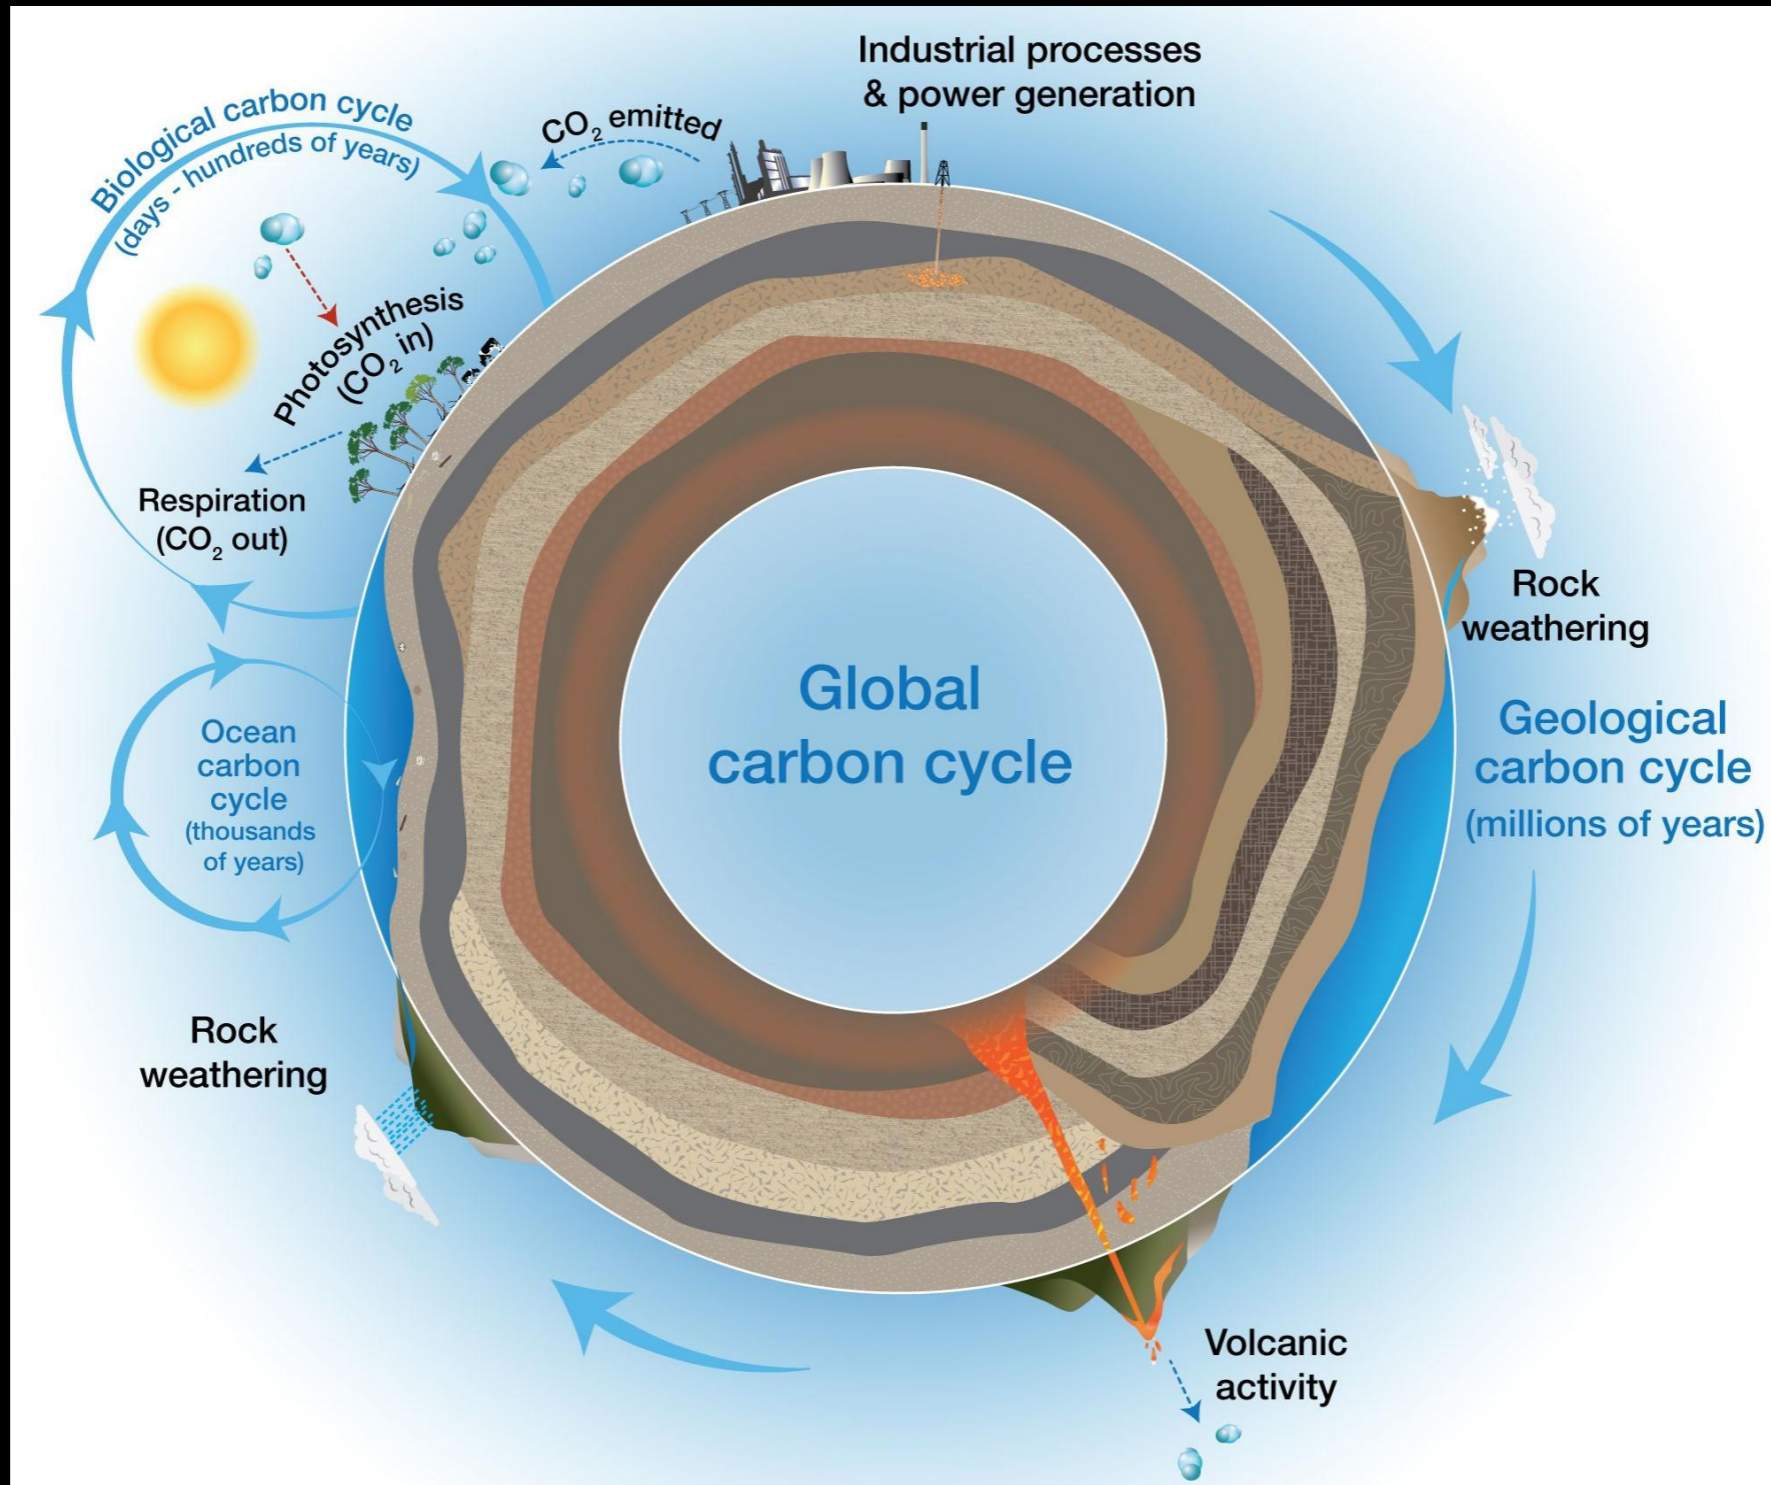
Industrial processes & power generation

$CO_2$ emitted

Biological carbon cycle (days - hundreds of years)

Photosynthesis ($CO_2$ in)

Respiration ($CO_2$ out)

Ocean carbon cycle (thousands of years)

Global carbon cycle

Rock weathering

Geological carbon cycle (millions of years)

Rock weathering

Volcanic activity